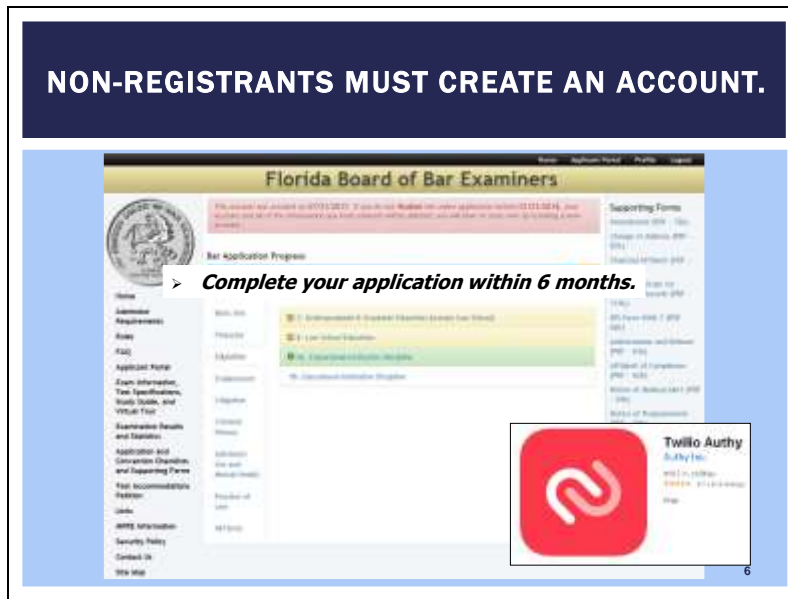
NON-REGISTRANTS MUST CREATE AN ACCOUNT.

Home Applicant Portal Profile Logout

Florida Board of Bar Examiners

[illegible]

Supporting Forms

Bar Application Progress

➢ Complete your application within 6 months.

Home

Admission Requirements

Rules

FAQ

Applicant Portal

Exam Information, Test Specifications, Study Guide, and Virtual Tour

Examination Results and Statistics

Application and Conversion Checklist and Supporting Forms

Test Accommodations Petition

Links

MPRE Information

Security Policy

Contact Us

Site Map

Basic Info

Personal

Education

Employment

Litigation

Criminal History

Law School Education

Educational Institution Discipline

Twilio Authy

Authy Inc.

6